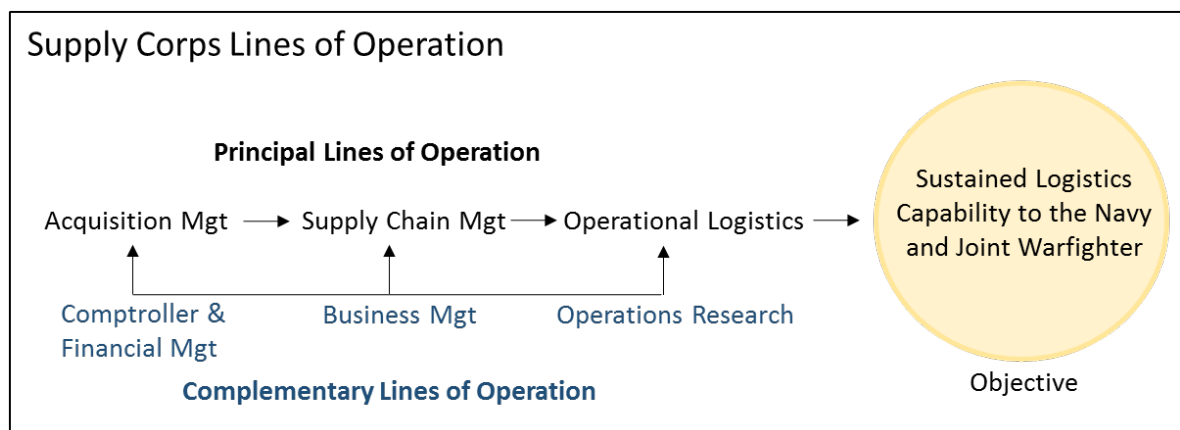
Supply Corps Lines of Operation

Principal Lines of Operation

Acquisition Mgt → Supply Chain Mgt → Operational Logistics →

Sustained Logistics Capability to the Navy and Joint Warfighter

Comptroller & Financial Mgt

Business Mgt

Operations Research

Complementary Lines of Operation

Objective